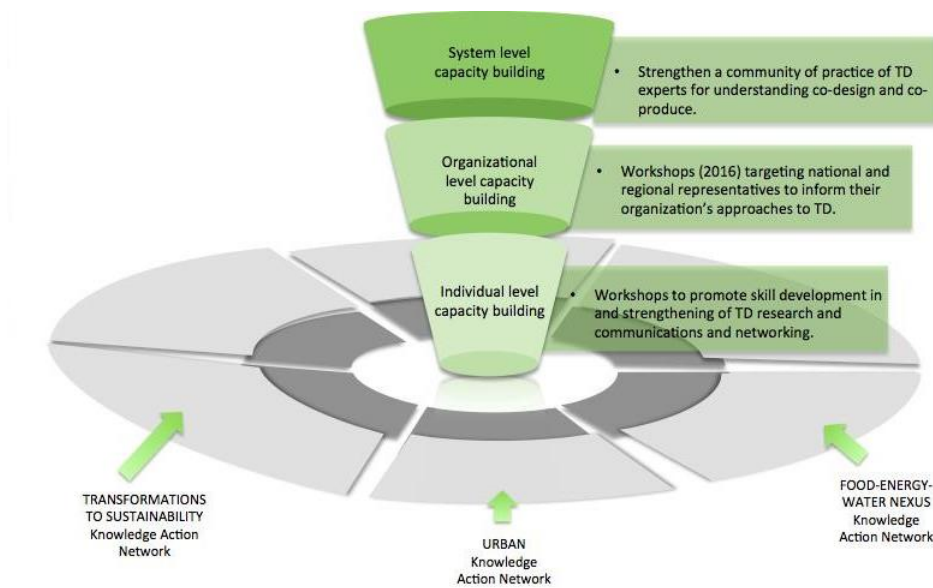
System level capacity building

• Strengthen a community of practice of TD experts for understanding co-design and co-produce.

Organizational level capacity building

• Workshops (2016) targeting national and regional representatives to inform their organization's approaches to TD.

Individual level capacity building

• Workshops to promote skill development in and strengthening of TD research and communications and networking.

TRANSFORMATIONS TO SUSTAINABILITY Knowledge Action Network

URBAN Knowledge Action Network

FOOD-ENERGY-WATER NEXUS Knowledge Action Network